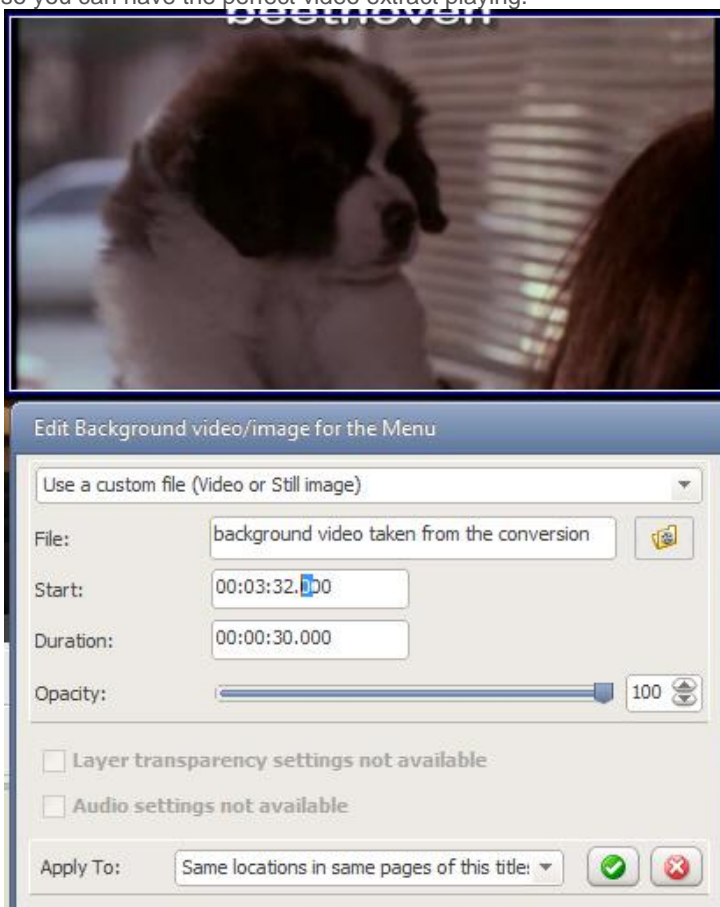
so you can have the perfect video extract playing.

beethoven

Edit Background video/image for the Menu

Use a custom file (Video or Still image)

File: background video taken from the conversion

Start: 00:03:32.000

Duration: 00:00:30.000

Opacity: 100

Layer transparency settings not available

Audio settings not available

Apply To: Same locations in same pages of this title: